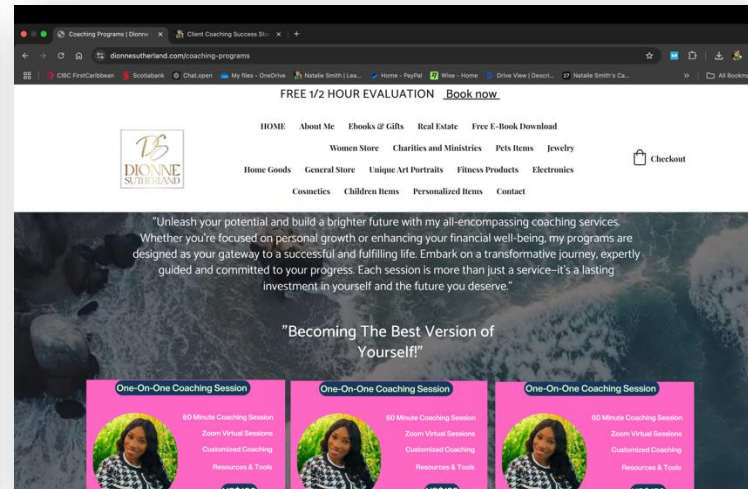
Coaching Programs | Dionne ×   Client Coaching Success Sto ×   +

dionnesutherland.com/coaching-programs

CIBC FirstCaribbean   Scotiabank   Chat.openai   My files - OneDrive   Natalie Smith | Lea...   Home - PayPal   Wise - Home   Drive View | Descri...   Natalie Smith's Ca...   »   All Bookma

FREE 1/2 HOUR EVALUATION   Book now

DS
DIONNE SUTHERLAND

HOME   About Me   Ebooks & Gifts   Real Estate   Free E-Book Download
Women Store   Charities and Ministries   Pets Items   Jewelry
Home Goods   General Store   Unique Art Portraits   Fitness Products   Electronics
Cosmetics   Children Items   Personalized Items   Contact

Checkout

"Unleash your potential and build a brighter future with my all-encompassing coaching services. Whether you're focused on personal growth or enhancing your financial well-being, my programs are designed as your gateway to a successful and fulfilling life. Embark on a transformative journey, expertly guided and committed to your progress. Each session is more than just a service–it's a lasting investment in yourself and the future you deserve."

"Becoming The Best Version of Yourself!"

One-On-One Coaching Session
60 Minute Coaching Session
Zoom Virtual Sessions
Customized Coaching
Resources & Tools
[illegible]

One-On-One Coaching Session
60 Minute Coaching Session
Zoom Virtual Sessions
Customized Coaching
Resources & Tools
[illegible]

One-On-One Coaching Session
60 Minute Coaching Session
Zoom Virtual Sessions
Customized Coaching
Resources & Tools
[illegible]